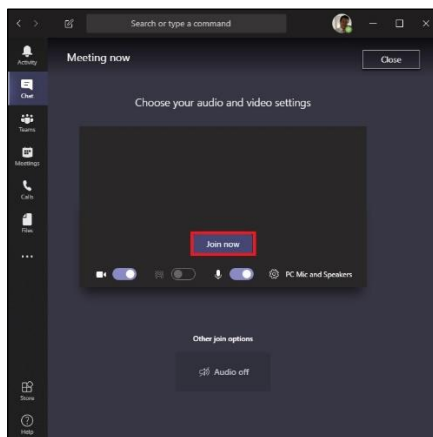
Search or type a command

Activity

Chat

Teams

Meetings

Calls

Files

...

Store

Help

Meeting now

Close

Choose your audio and video settings

Join now

PC Mic and Speakers

Other join options

Audio off